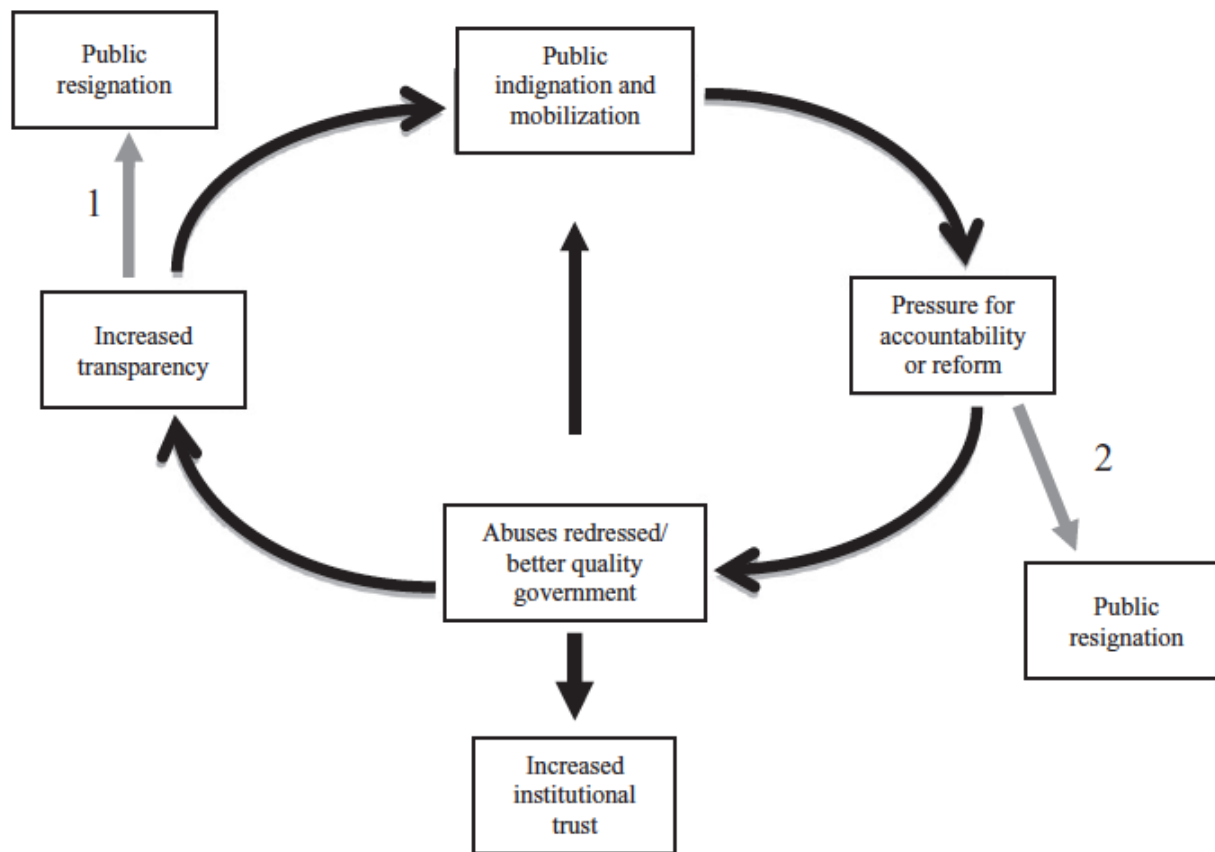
Public resignation

Public indignation and mobilization

1

Increased transparency

Pressure for accountability or reform

2

Abuses redressed/ better quality government

Public resignation

Increased institutional trust